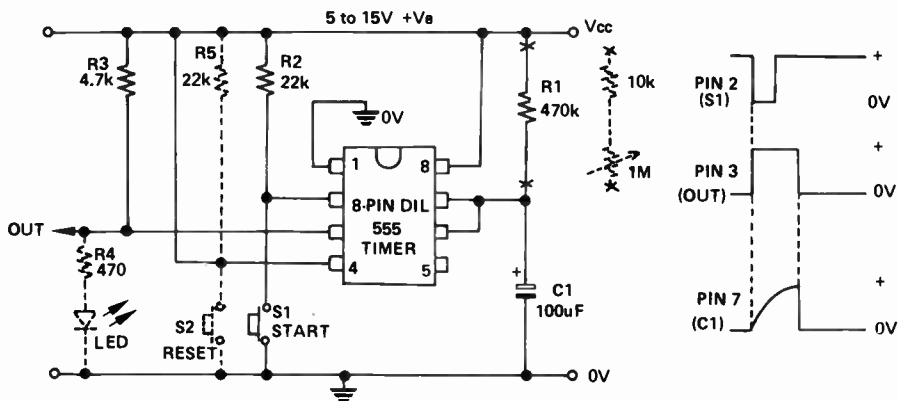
5 to 15V +Vs

Vcc

R3 4.7k

R5 22k

R2 22k

0V

R1 470k

10k

1M

1

8

8-PIN DIL

555

TIMER

4

5

OUT

R4 470

LED

S2 RESET

S1 START

+

C1 100uF

0V

PIN 2 (S1)

+

0V

PIN 3 (OUT)

+

0V

PIN 7 (C1)

+

0V